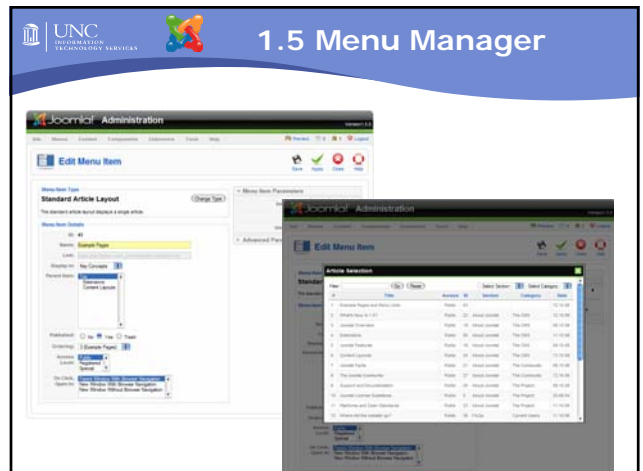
UNC INFORMATION TECHNOLOGY SERVICES

1.5 Menu Manager

Joomla! Administration

Edit Menu Item

Save Apply Close Help

Menu Item Type

Standard Article Layout

Change Type

The standard article layout displays a single article.

Menu Item Details

Name: Example Pages

Menu Item Parameters

Advanced Parameters

Joomla! Administration

Edit Menu Item

Article Selection

Filter: Go Reset

Select Section: Select Category:

Title

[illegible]